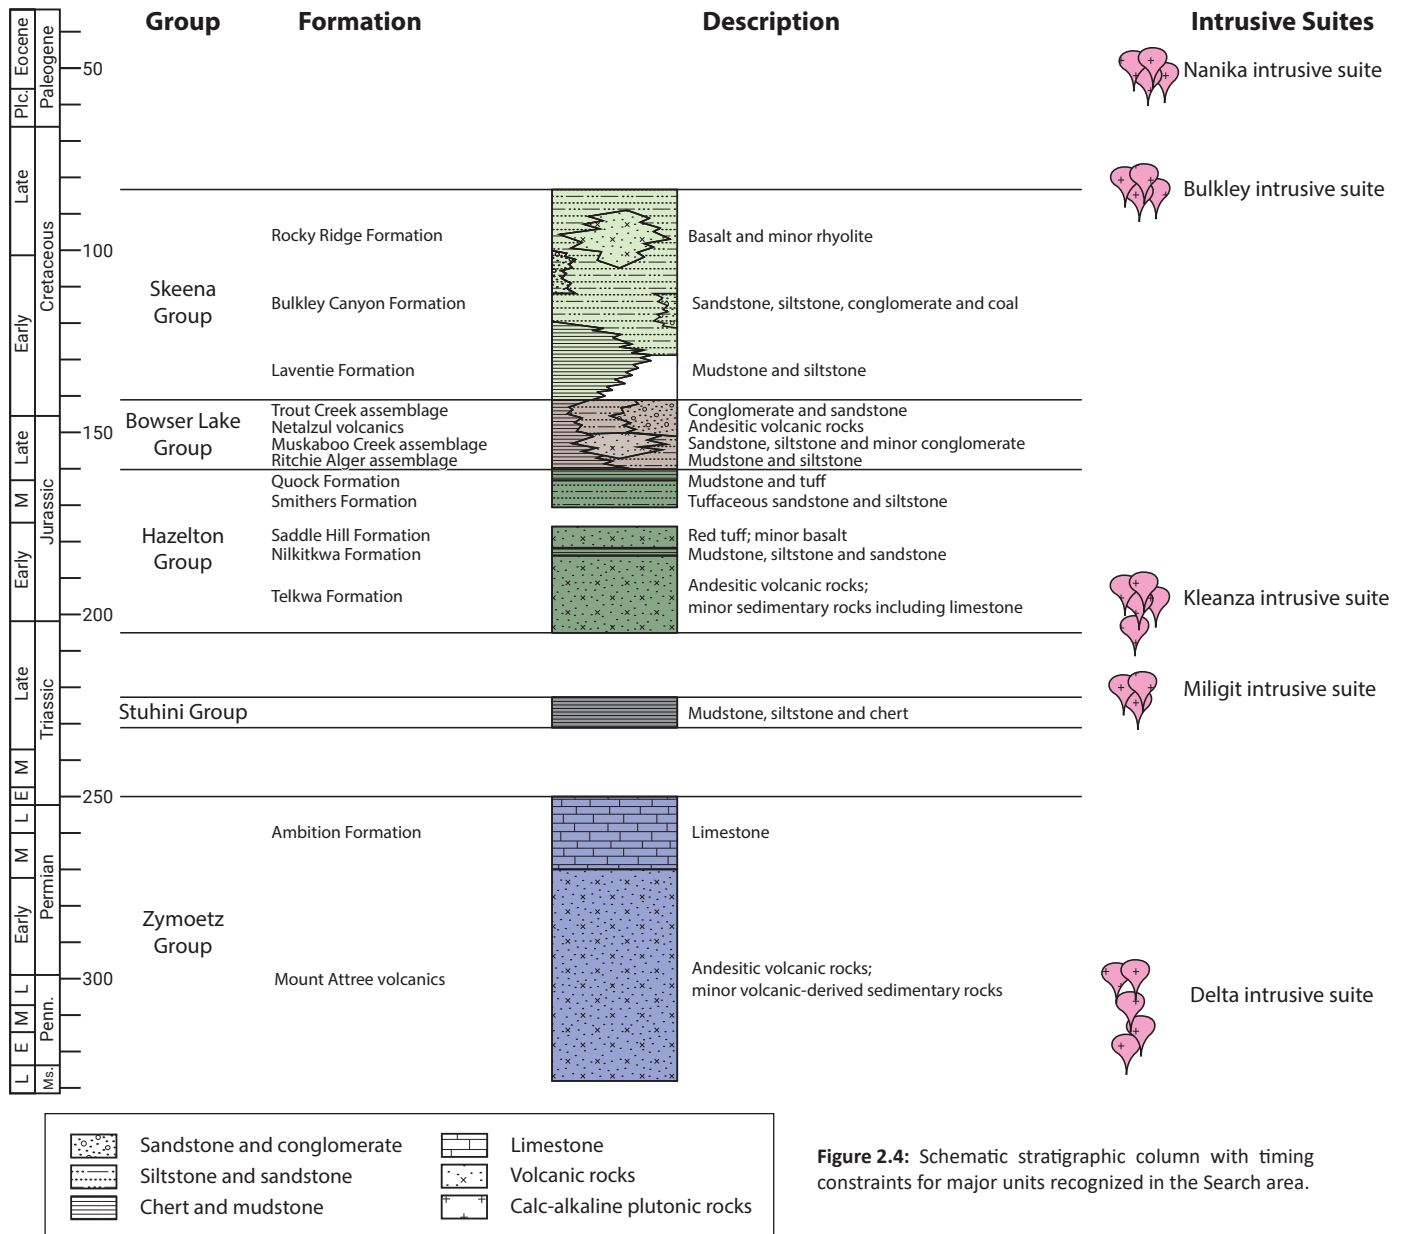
Group | Formation | Description | Intrusive Suites

Eocene
Plc.
Paleogene
50
Late
Early
Cretaceous
100
Late
M
Early
Jurassic
150
200
Late
Triassic
M
E
250
L
M
Early
Permian
300
L
M
E
Penn.
L
Ms.

Nanika intrusive suite

Bulkley intrusive suite

Skeena Group
Rocky Ridge Formation — Basalt and minor rhyolite
Bulkley Canyon Formation — Sandstone, siltstone, conglomerate and coal
Laventie Formation — Mudstone and siltstone

Bowser Lake Group
Trout Creek assemblage — Conglomerate and sandstone
Netalzul volcanics — Andesitic volcanic rocks
Muskaboo Creek assemblage — Sandstone, siltstone and minor conglomerate
Ritchie Alger assemblage — Mudstone and siltstone

Hazelton Group
Quock Formation — Mudstone and tuff
Smithers Formation — Tuffaceous sandstone and siltstone
Saddle Hill Formation — Red tuff; minor basalt
Nilkitkwa Formation — Mudstone, siltstone and sandstone
Telkwa Formation — Andesitic volcanic rocks; minor sedimentary rocks including limestone

Kleanza intrusive suite

Stuhini Group — Mudstone, siltstone and chert

Miligit intrusive suite

Zymoetz Group
Ambition Formation — Limestone
Mount Attree volcanics — Andesitic volcanic rocks; minor volcanic-derived sedimentary rocks

Delta intrusive suite

Sandstone and conglomerate
Siltstone and sandstone
Chert and mudstone
Limestone
Volcanic rocks
Calc-alkaline plutonic rocks

**Figure 2.4:** Schematic stratigraphic column with timing constraints for major units recognized in the Search area.